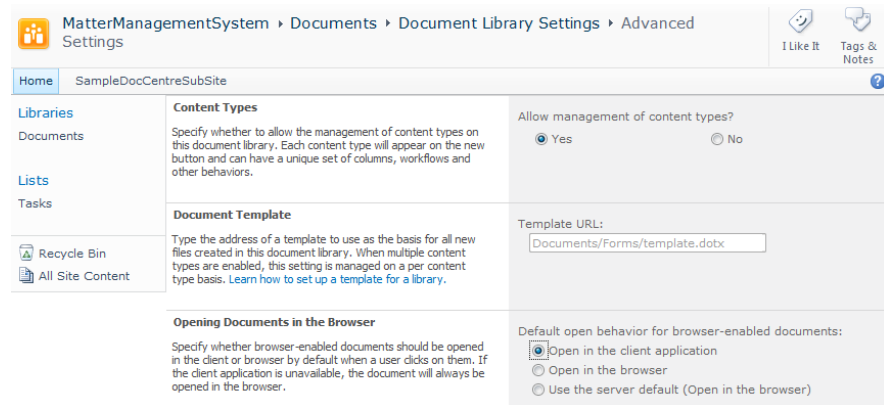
MatterManagementSystem ▸ Documents ▸ Document Library Settings ▸ Advanced Settings

I Like It

Tags & Notes

Home

SampleDocCentreSubSite

Libraries

Documents

Lists

Tasks

Recycle Bin

All Site Content

Content Types

Specify whether to allow the management of content types on this document library. Each content type will appear on the new button and can have a unique set of columns, workflows and other behaviors.

Allow management of content types?

Yes

No

Document Template

Type the address of a template to use as the basis for all new files created in this document library. When multiple content types are enabled, this setting is managed on a per content type basis. Learn how to set up a template for a library.

Template URL:

Documents/Forms/template.dotx

Opening Documents in the Browser

Specify whether browser-enabled documents should be opened in the client or browser by default when a user clicks on them. If the client application is unavailable, the document will always be opened in the browser.

Default open behavior for browser-enabled documents:

Open in the client application

Open in the browser

Use the server default (Open in the browser)